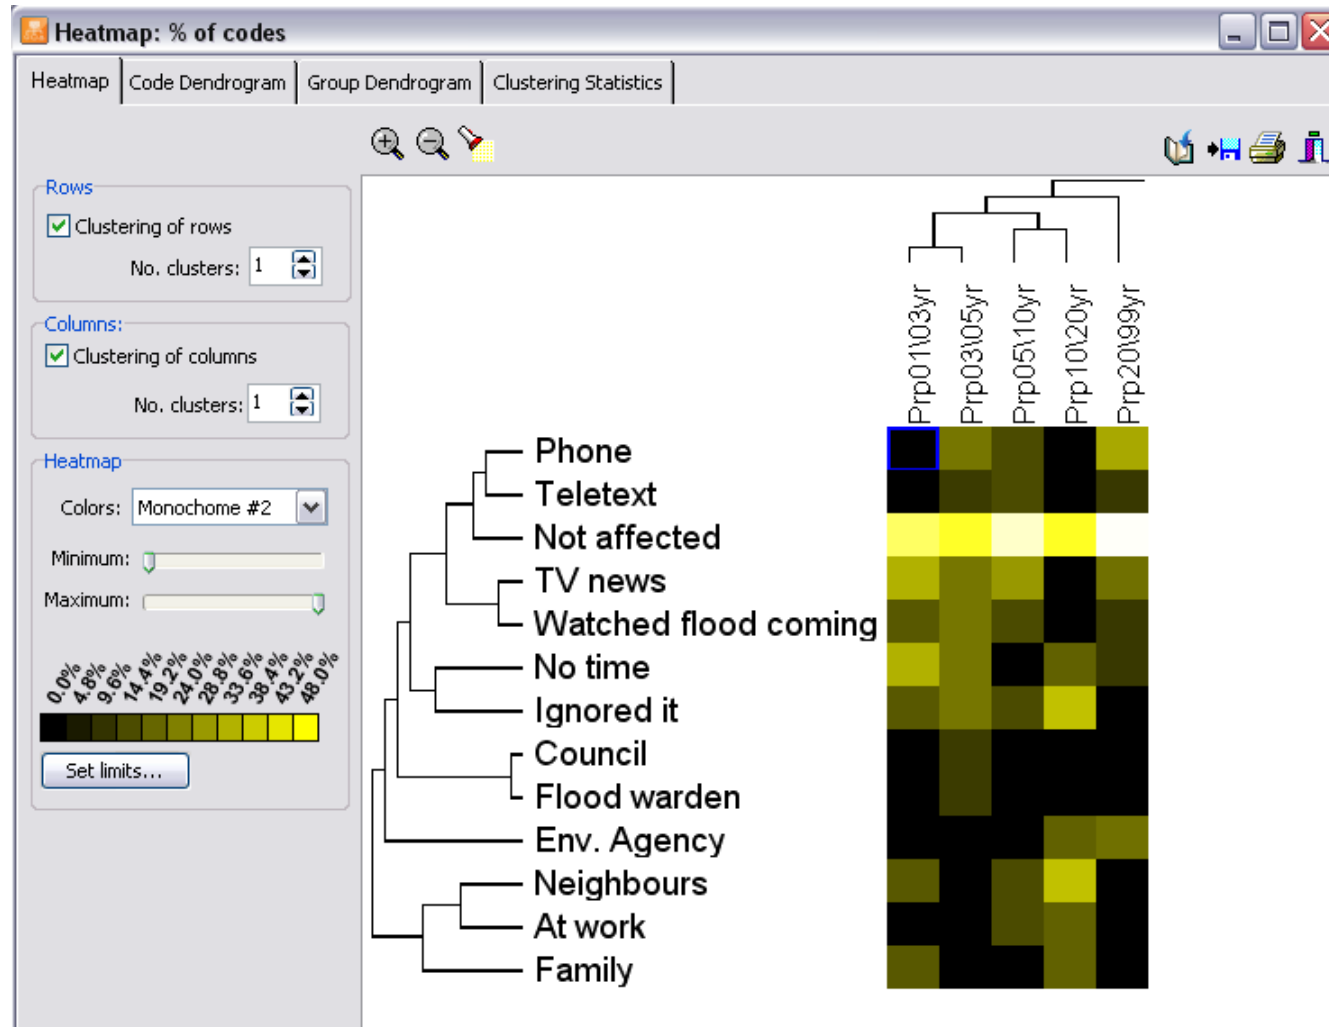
Heatmap: % of codes

Heatmap | Code Dendrogram | Group Dendrogram | Clustering Statistics

Rows
Clustering of rows
No. clusters: 1

Columns:
Clustering of columns
No. clusters: 1

Heatmap
Colors: Monochome #2
Minimum:
Maximum:

0.0% 4.8% 9.6% 14.4% 19.2% 24.0% 28.8% 33.6% 38.4% 43.2% 48.0%

Set limits...

Prp01\03yr Prp03\05yr Prp05\10yr Prp10\20yr Prp20\99yr

Phone
Teletext
Not affected
TV news
Watched flood coming
No time
Ignored it
Council
Flood warden
Env. Agency
Neighbours
At work
Family